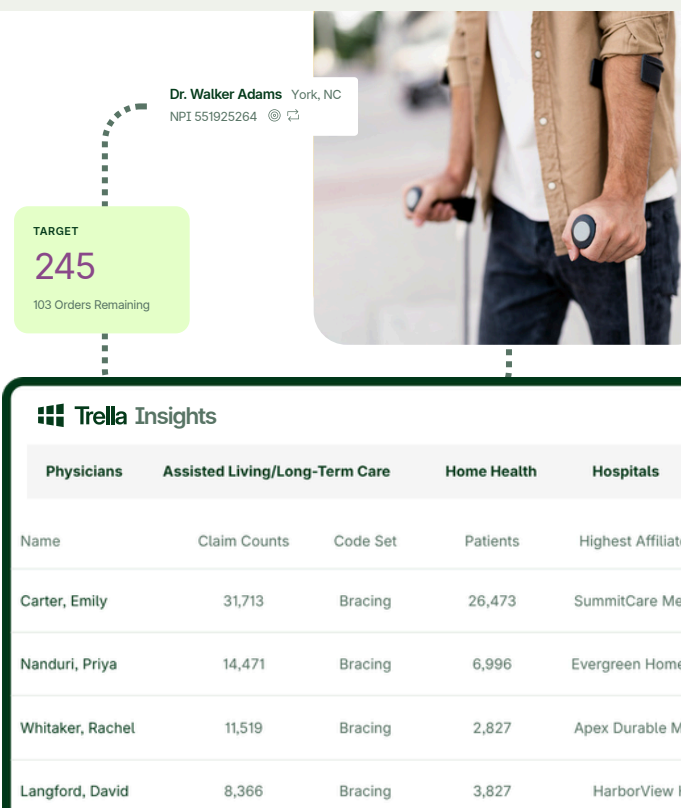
Dr. Walker Adams York, NC
NPI 551925264

TARGET
245
103 Orders Remaining

Trella Insights

Physicians | Assisted Living/Long-Term Care | Home Health | Hospitals

| Name | Claim Counts | Code Set | Patients | Highest Affiliat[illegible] |
|---|---|---|---|---|
| Carter, Emily | 31,713 | Bracing | 26,473 | SummitCare Me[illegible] |
| Nanduri, Priya | 14,471 | Bracing | 6,996 | Evergreen Home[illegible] |
| Whitaker, Rachel | 11,519 | Bracing | 2,827 | Apex Durable M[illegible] |
| Langford, David | 8,366 | Bracing | 3,827 | HarborView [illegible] |